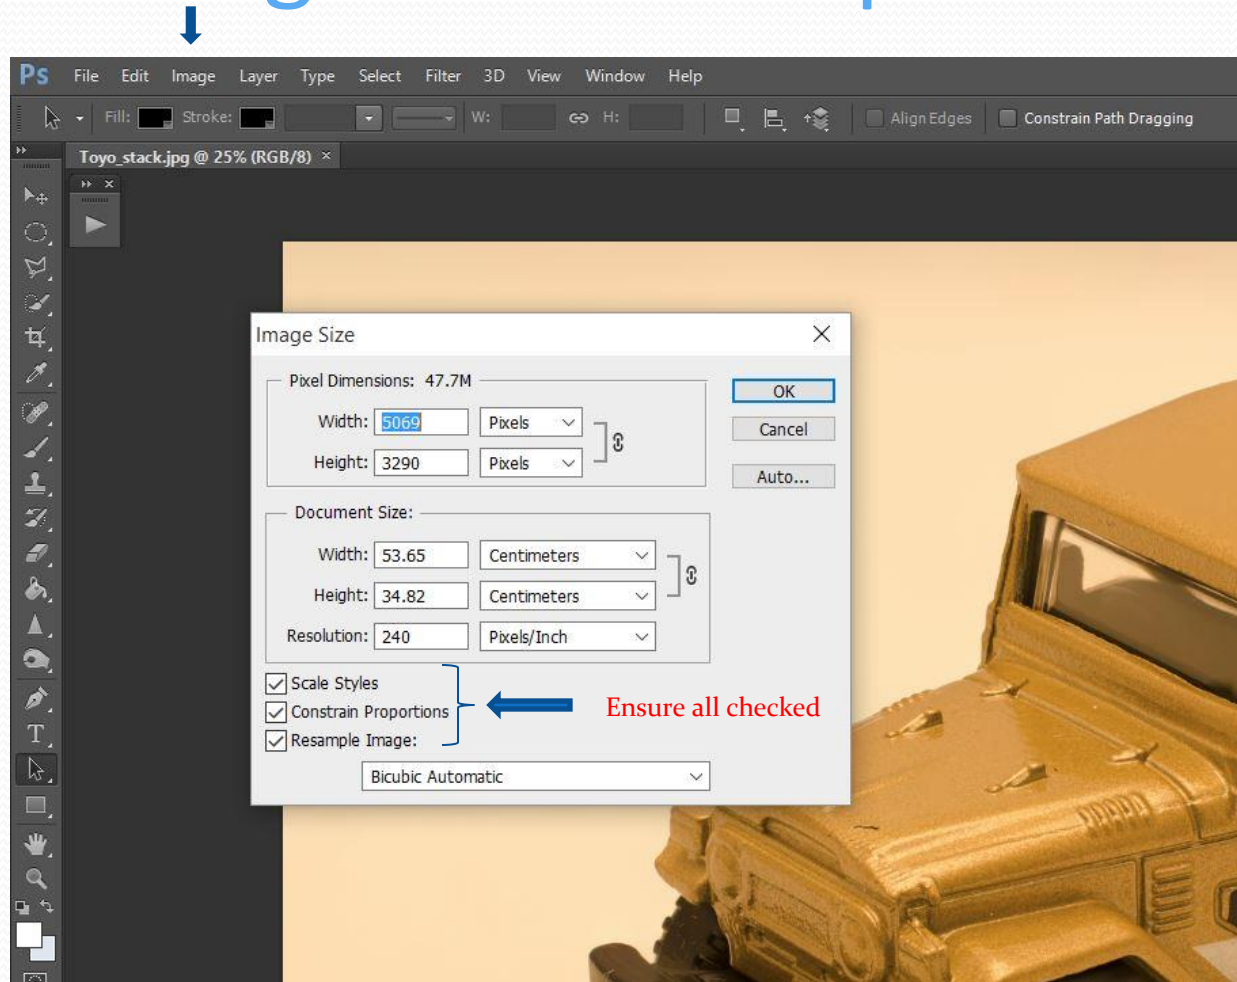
Ps File Edit Image Layer Type Select Filter 3D View Window Help

Fill: Stroke: W: H: Align Edges Constrain Path Dragging

Toyo_stack.jpg @ 25% (RGB/8) ×

Image Size

Pixel Dimensions: 47.7M

Width: 5069 Pixels

Height: 3290 Pixels

Document Size:

Width: 53.65 Centimeters

Height: 34.82 Centimeters

Resolution: 240 Pixels/Inch

Scale Styles

Constrain Proportions

Resample Image:

Bicubic Automatic

OK

Cancel

Auto...

Ensure all checked